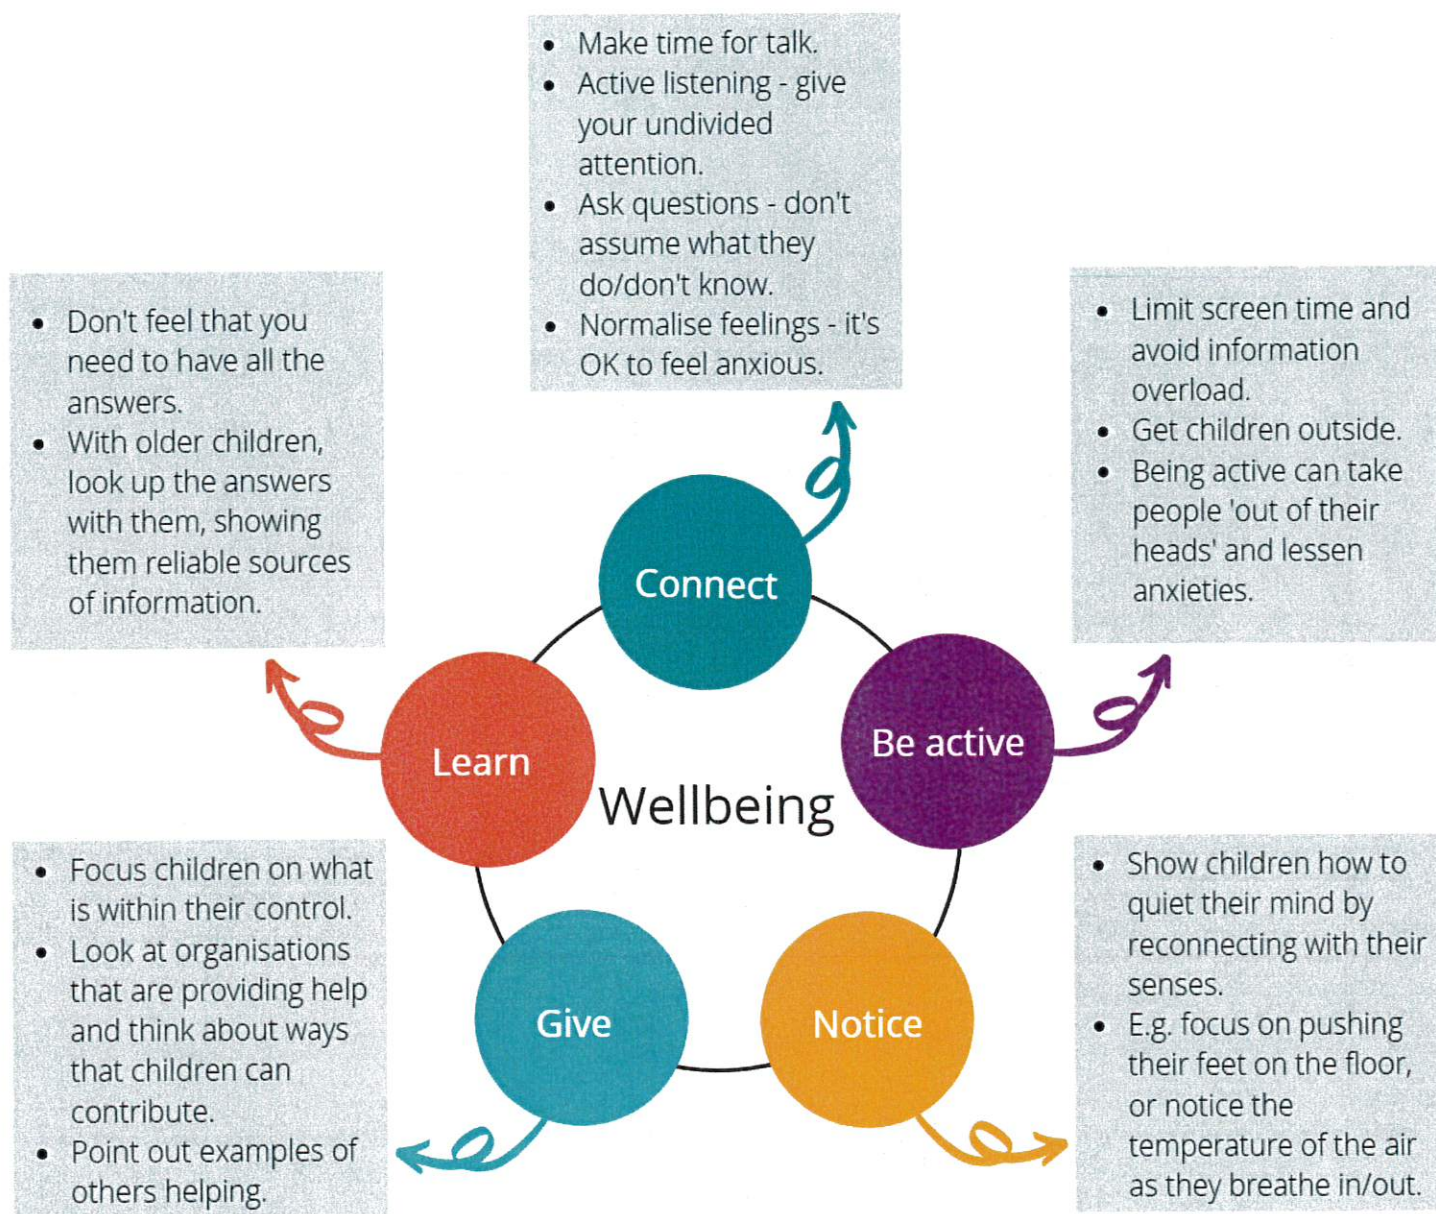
- Make time for talk.
- Active listening - give your undivided attention.
- Ask questions - don't assume what they do/don't know.
- Normalise feelings - it's OK to feel anxious.

- Don't feel that you need to have all the answers.
- With older children, look up the answers with them, showing them reliable sources of information.

- Limit screen time and avoid information overload.
- Get children outside.
- Being active can take people 'out of their heads' and lessen anxieties.

Connect

Learn

Be active

Wellbeing

Give

Notice

- Focus children on what is within their control.
- Look at organisations that are providing help and think about ways that children can contribute.
- Point out examples of others helping.

- Show children how to quiet their mind by reconnecting with their senses.
- E.g. focus on pushing their feet on the floor, or notice the temperature of the air as they breathe in/out.